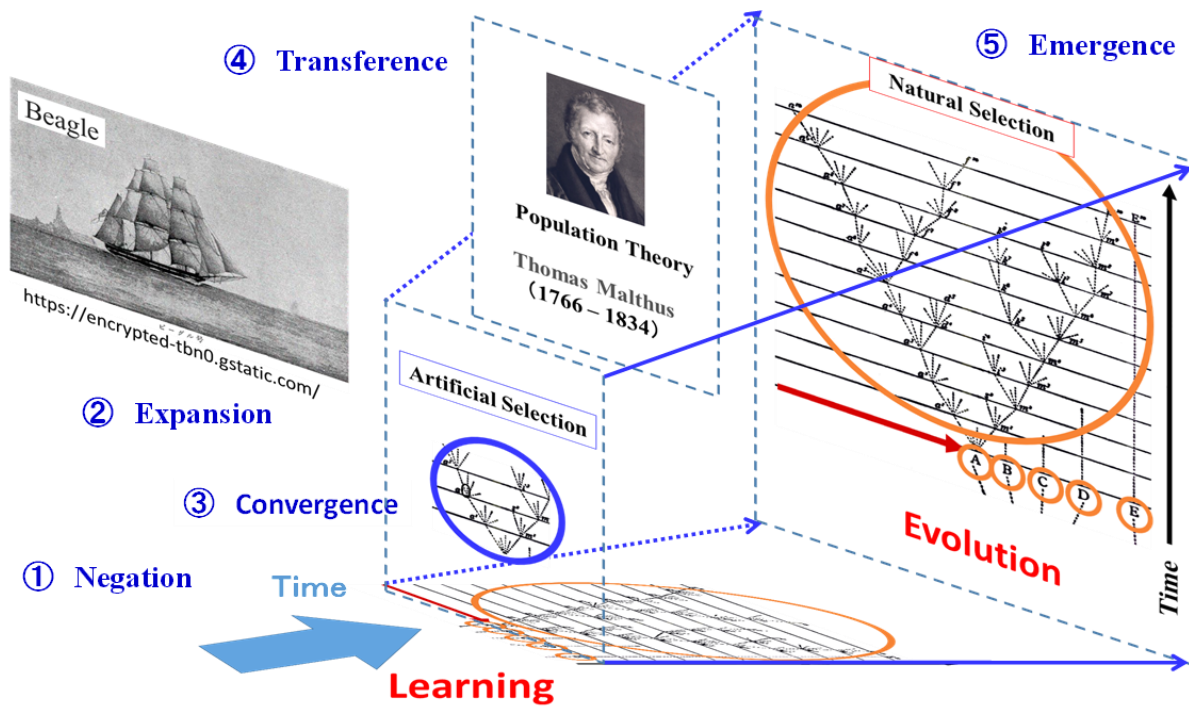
④ Transference

⑤ Emergence

Beagle

https://encrypted-tbn0.gstatic.com/

Population Theory

Thomas Malthus (1766 – 1834)

Natural Selection

② Expansion

Artificial Selection

③ Convergence

① Negation

Time

Learning

Evolution

A B C D E

Time